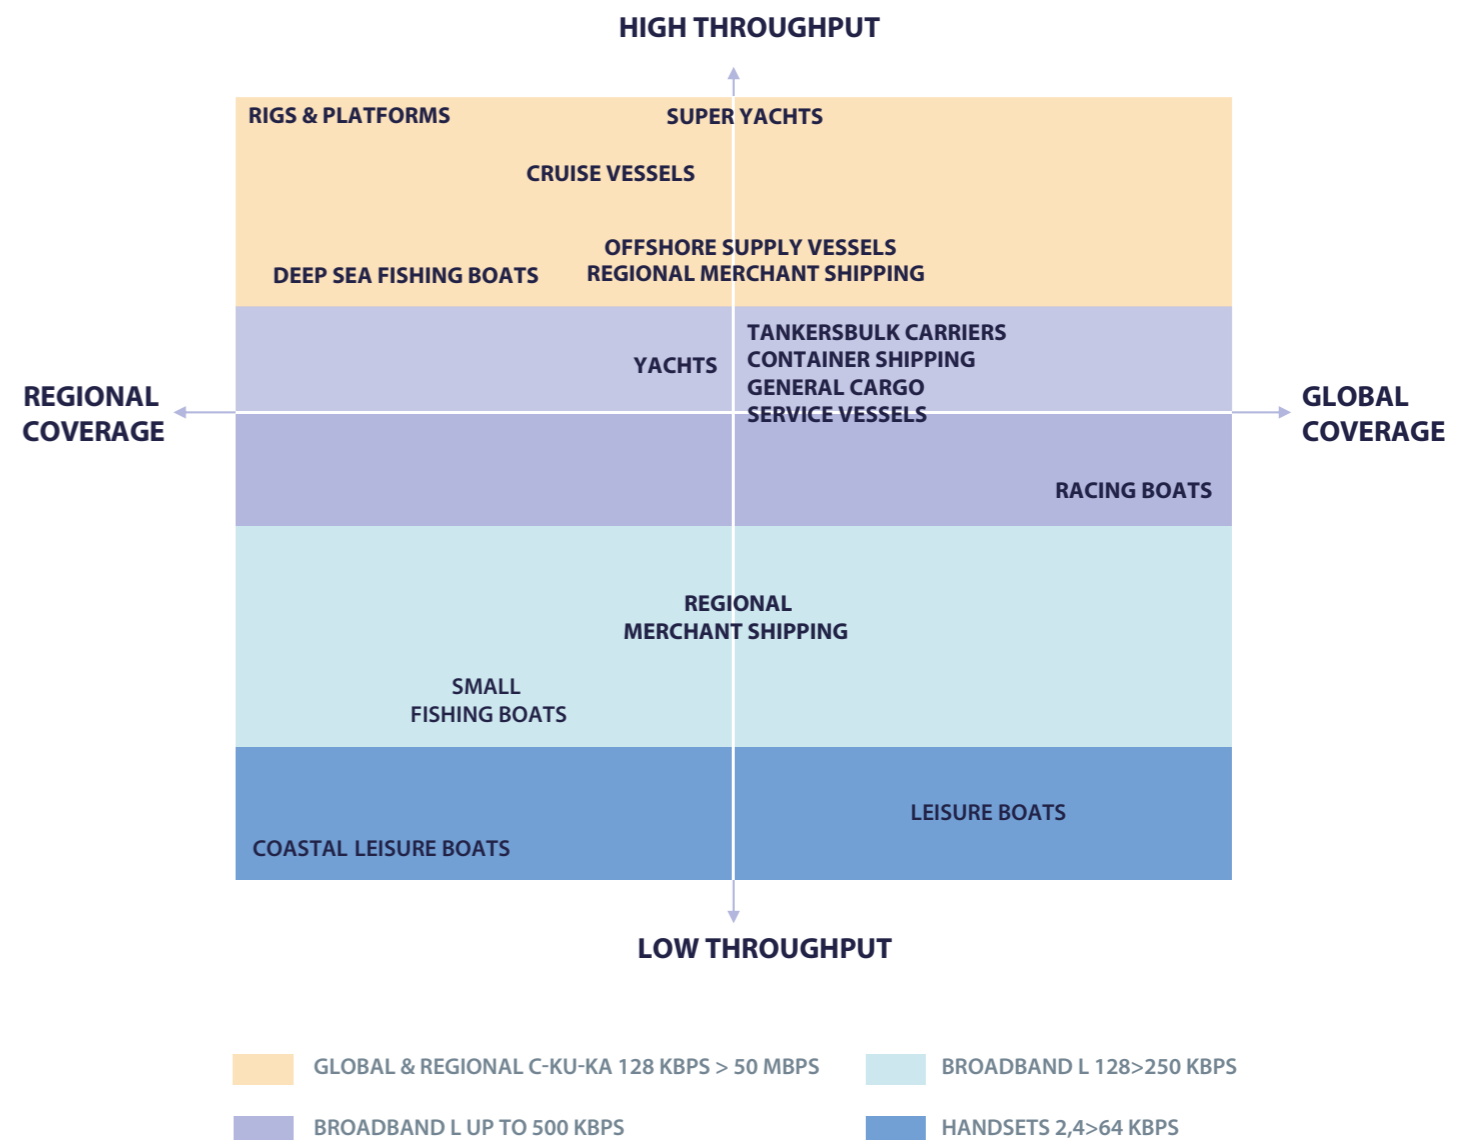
HIGH THROUGHPUT

RIGS & PLATFORMS

SUPER YACHTS

CRUISE VESSELS

OFFSHORE SUPPLY VESSELS
REGIONAL MERCHANT SHIPPING

DEEP SEA FISHING BOATS

YACHTS

TANKERSBULK CARRIERS
CONTAINER SHIPPING
GENERAL CARGO
SERVICE VESSELS

REGIONAL COVERAGE

GLOBAL COVERAGE

RACING BOATS

REGIONAL MERCHANT SHIPPING

SMALL FISHING BOATS

LEISURE BOATS

COASTAL LEISURE BOATS

LOW THROUGHPUT

GLOBAL & REGIONAL C-KU-KA 128 KBPS > 50 MBPS

BROADBAND L 128>250 KBPS

BROADBAND L UP TO 500 KBPS

HANDSETS 2,4>64 KBPS